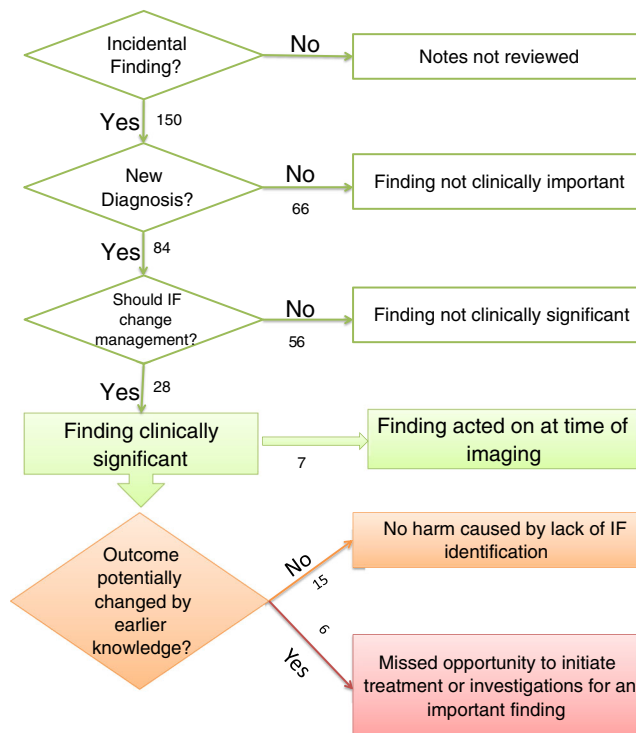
Incidental Finding?

No

Notes not reviewed

Yes 150

New Diagnosis?

No 66

Finding not clinically important

Yes 84

Should IF change management?

No 56

Finding not clinically significant

Yes 28

Finding clinically significant

7

Finding acted on at time of imaging

Outcome potentially changed by earlier knowledge?

No 15

No harm caused by lack of IF identification

6

Yes

Missed opportunity to initiate treatment or investigations for an important finding